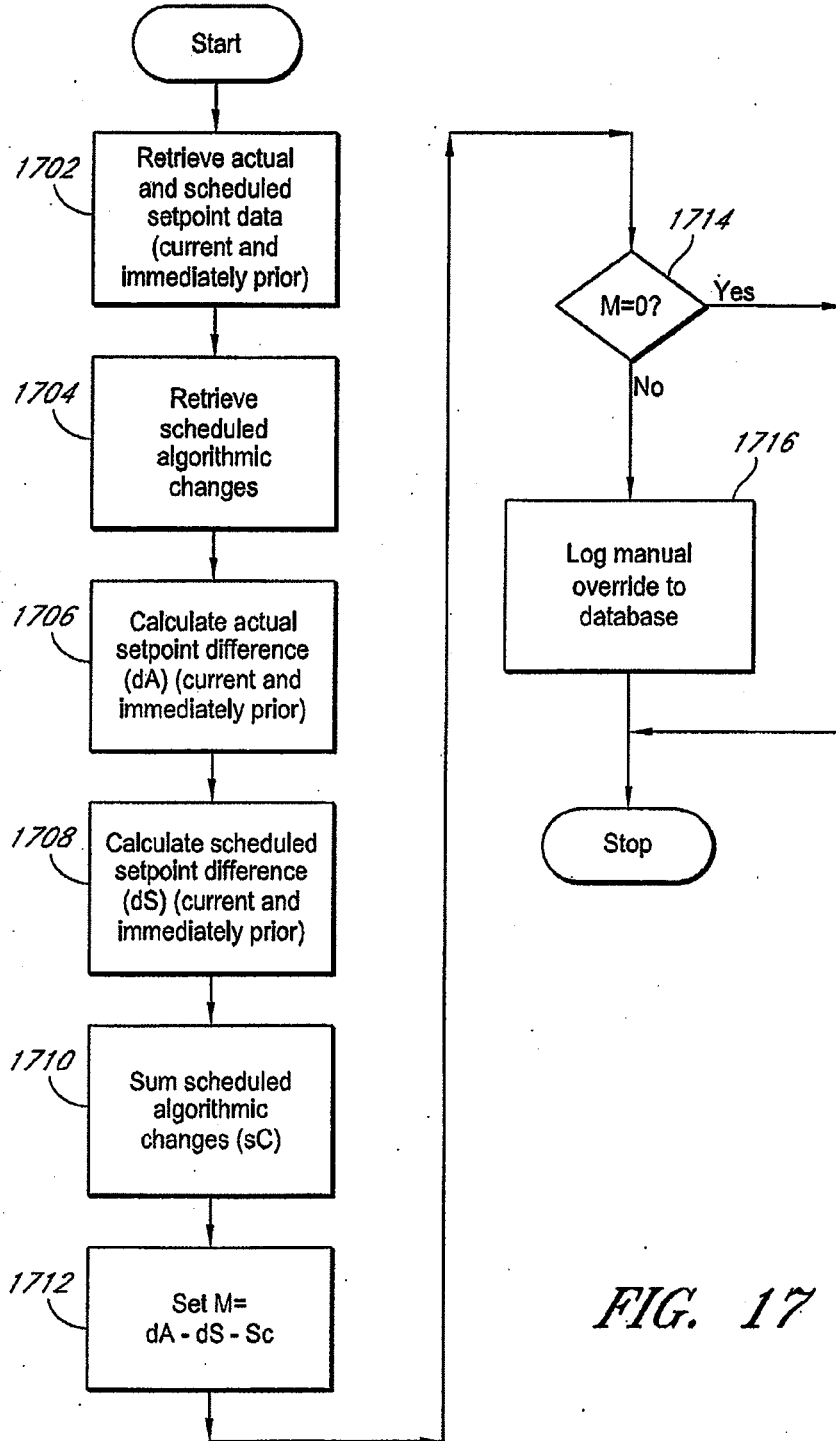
Start

1702
Retrieve actual and scheduled setpoint data (current and immediately prior)

1704
Retrieve scheduled algorithmic changes

1706
Calculate actual setpoint difference (dA) (current and immediately prior)

1708
Calculate scheduled setpoint difference (dS) (current and immediately prior)

1710
Sum scheduled algorithmic changes (sC)

1712
Set M= dA - dS - Sc

1714
M=0?
Yes
No

1716
Log manual override to database

Stop

FIG. 17